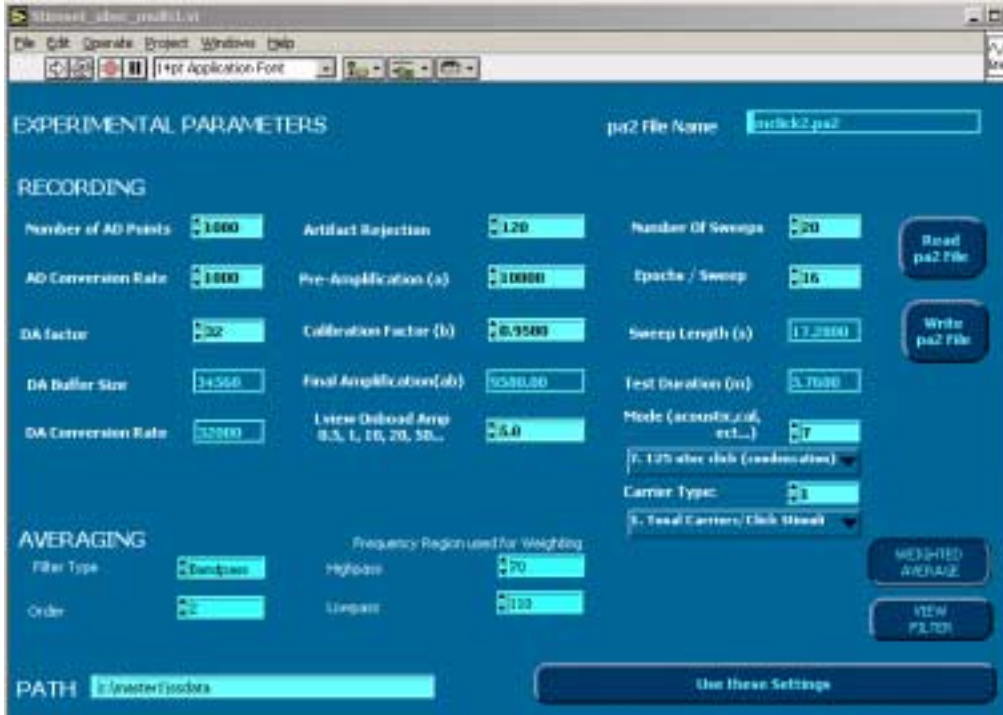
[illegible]

File Edit Operate Project Windows Help

14pt Application Font

EXPERIMENTAL PARAMETERS

pa2 File Name mclick2.pa2

RECORDING

Number of AD Points 1000

AD Conversion Rate 1000

DA factor 32

DA Buffer Size 34560

DA Conversion Rate 32000

Artifact Rejection 120

Pre-Amplification (a) 10000

Calibration Factor (b) 0.9500

Final Amplification(ab) 9500.00

Lview Onboad Amp 0.5, 1, 10, 20, 50... 5.0

Number Of Sweeps 20

Epochs / Sweep 16

Sweep Length (s) 17.2800

Test Duration (m) 5.7600

Mode (acoustic,cal, ect...) 7

7. 125 usec click (condensation)

Carrier Type: 1

1. Tonal Carriers/Click Stimuli

Read pa2 File

Write pa2 File

AVERAGING

Filter Type Bandpass

Order 2

Frequency Region used for Weighting

Highpass 70

Lowpass 110

WEIGHTED AVERAGE

VIEW FILTER

PATH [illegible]

Use these Settings